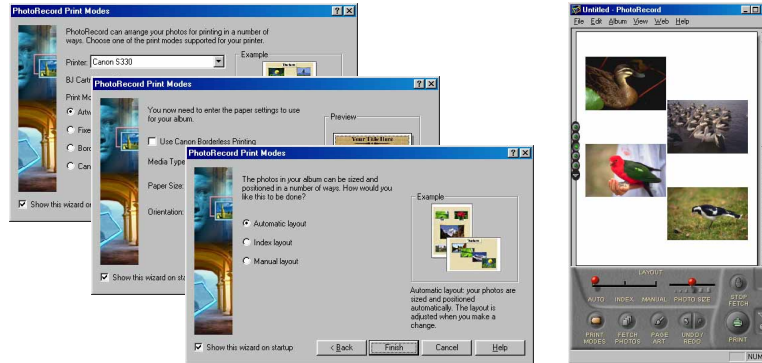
PhotoRecord Print Modes

PhotoRecord can arrange your photos for printing in a number of ways. Choose one of the print modes supported for your printer.

Printer: Canon S330

BJ Carti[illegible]

Print Mo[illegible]

Adva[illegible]

Fixe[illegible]

Bord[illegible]

Can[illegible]

Show this wizard on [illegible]

Example

PhotoRecord Print Modes

You now need to enter the paper settings to use for your album.

Use Canon Borderless Printing

Media Type

Paper Size:

Orientation:

Show this wizard on startup

Preview

Your Title Here

PhotoRecord Print Modes

The photos in your album can be sized and positioned in a number of ways. How would you like this to be done?

Automatic layout

Index layout

Manual layout

Example

Automatic layout: your photos are sized and positioned automatically. The layout is adjusted when you make a change.

Show this wizard on startup

< Back

Finish

Cancel

Help

Untitled - PhotoRecord

File Edit Album View Web Help

LAYOUT

AUTO INDEX MANUAL PHOTO SIZE

STOP FETCH

PRINT MODES

FETCH PHOTOS

PAGE ART

UNDO/ REDO

PRINT

NUM